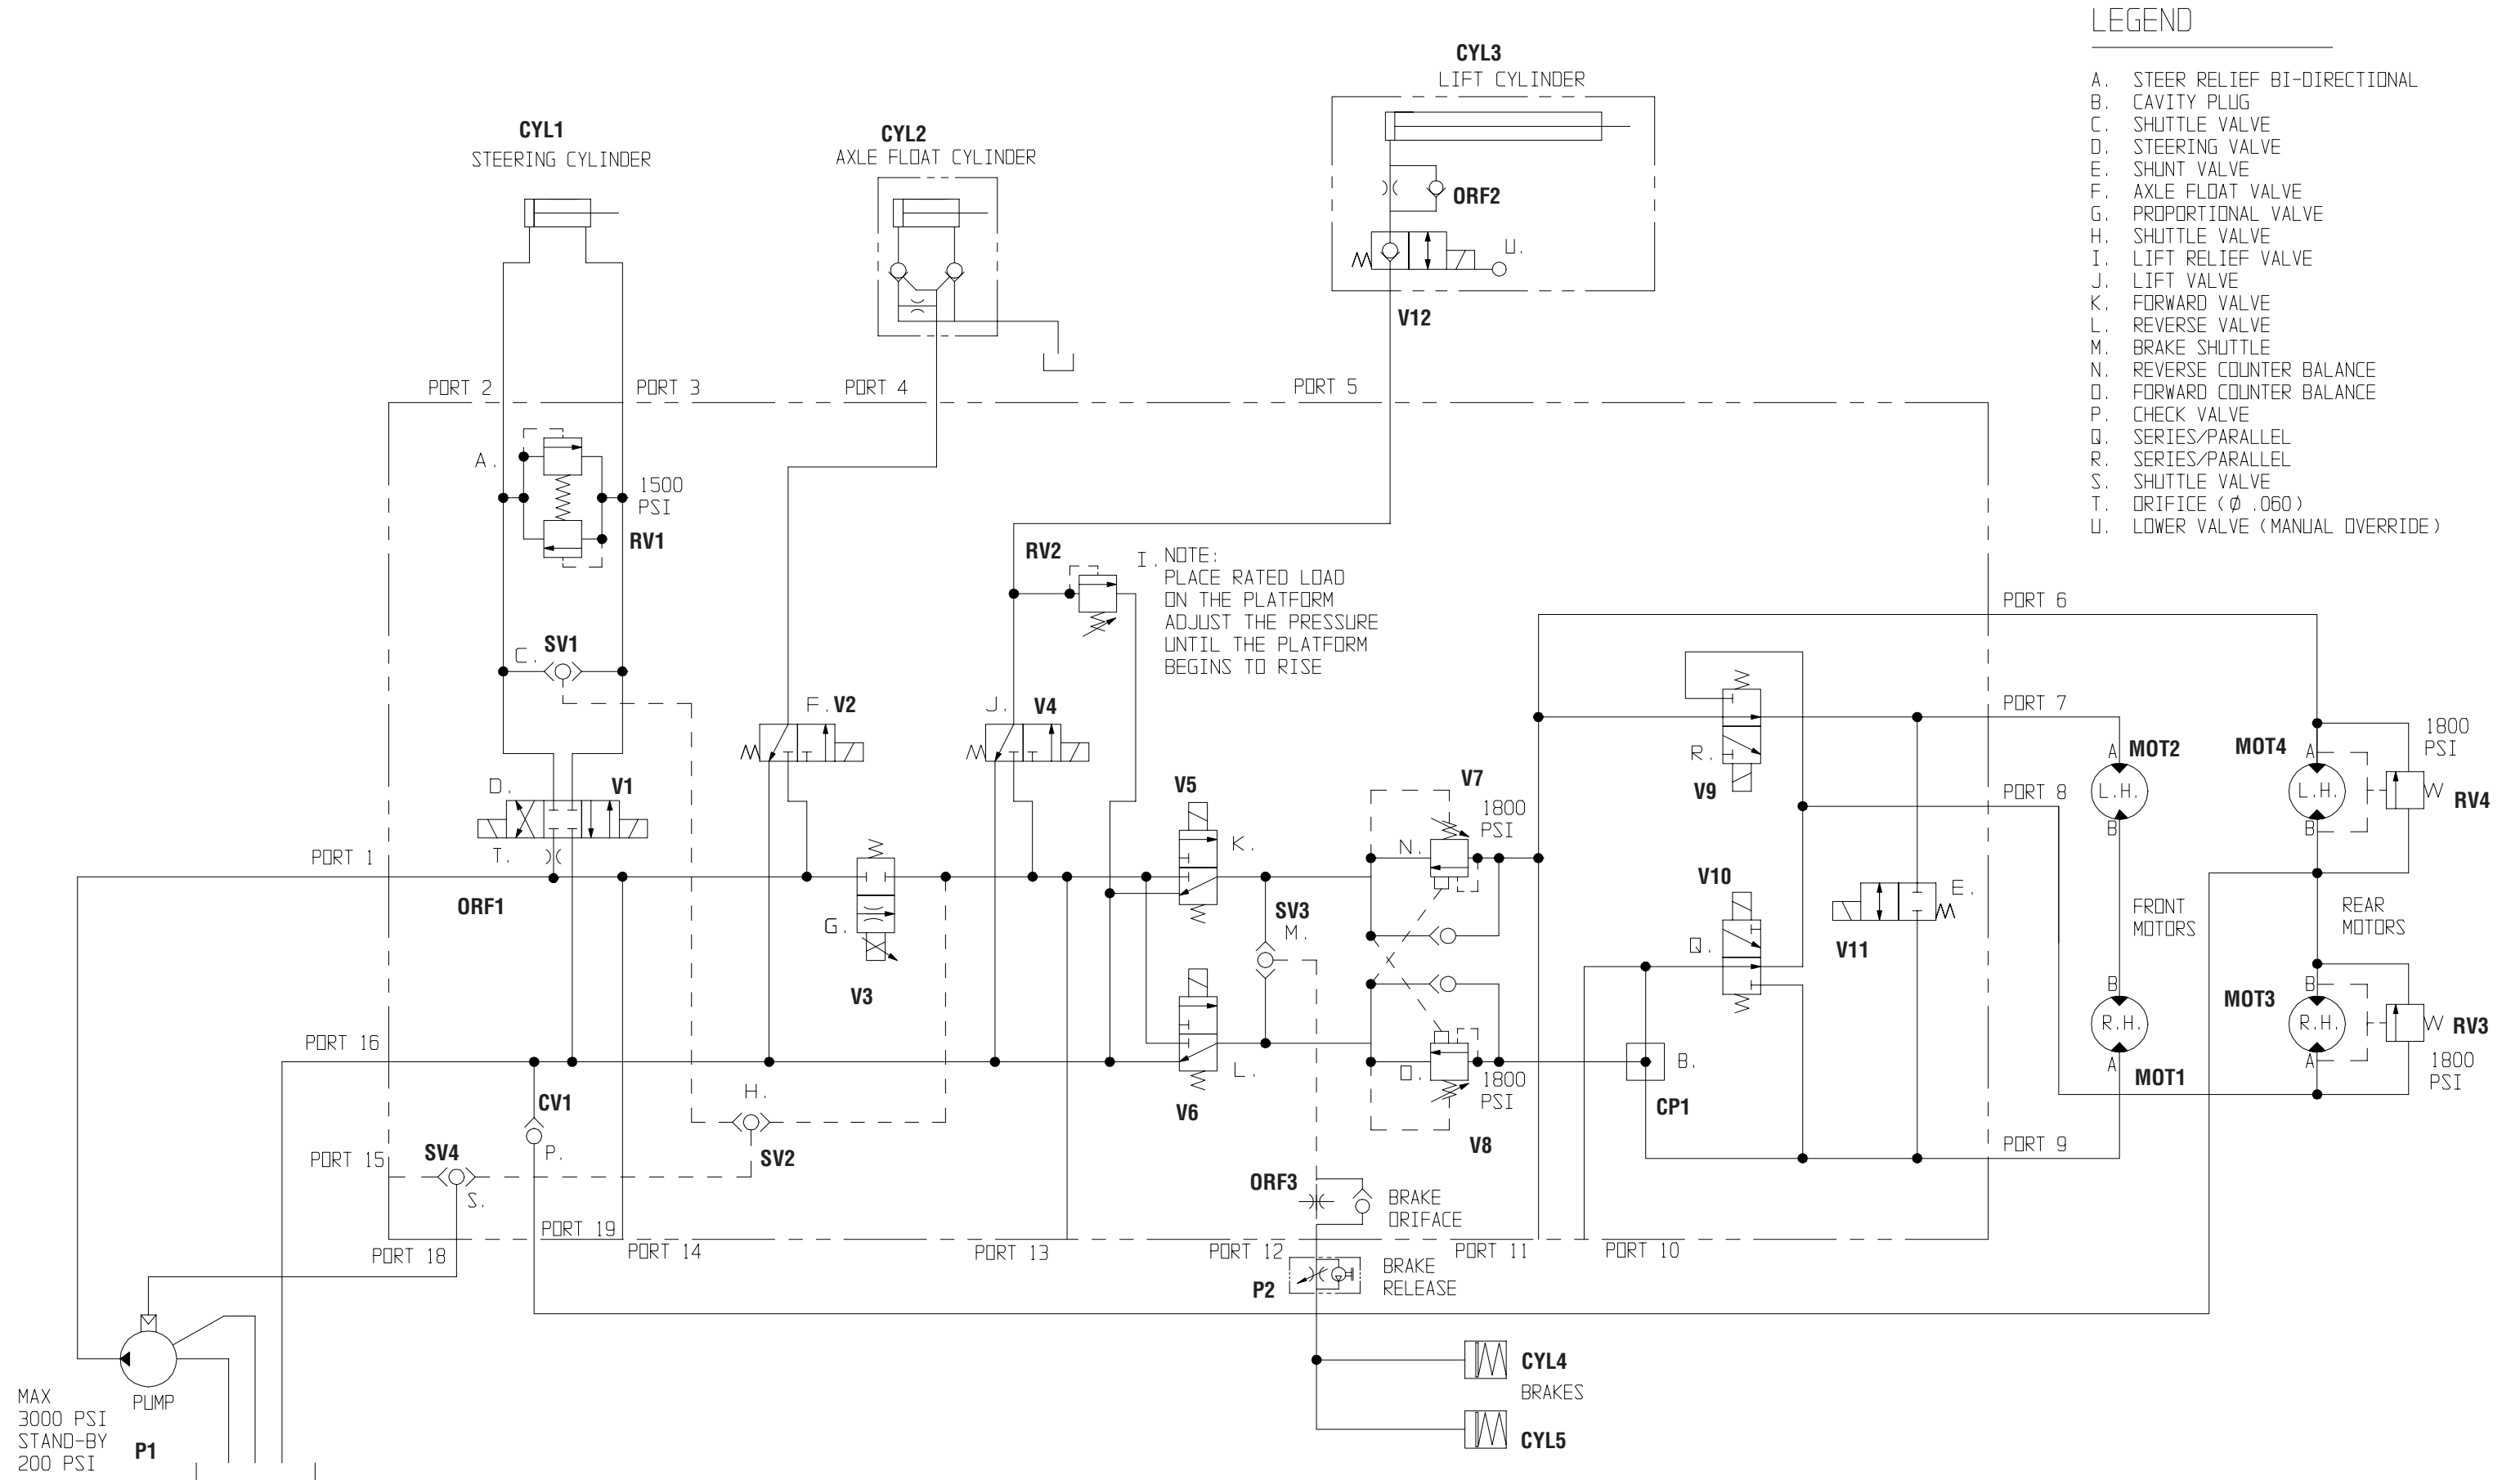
LEGEND

A. STEER RELIEF BI-DIRECTIONAL
B. CAVITY PLUG
C. SHUTTLE VALVE
D. STEERING VALVE
E. SHUNT VALVE
F. AXLE FLOAT VALVE
G. PROPORTIONAL VALVE
H. SHUTTLE VALVE
I. LIFT RELIEF VALVE
J. LIFT VALVE
K. FORWARD VALVE
L. REVERSE VALVE
M. BRAKE SHUTTLE
N. REVERSE COUNTER BALANCE
O. FORWARD COUNTER BALANCE
P. CHECK VALVE
Q. SERIES/PARALLEL
R. SERIES/PARALLEL
S. SHUTTLE VALVE
T. ORIFICE (Ø .060)
U. LOWER VALVE (MANUAL OVERRIDE)

CYL3
LIFT CYLINDER

ORF2

U.

V12

CYL1
STEERING CYLINDER

CYL2
AXLE FLOAT CYLINDER

PORT 2 PORT 3 PORT 4 PORT 5

A.

1500 PSI

RV1

RV2

I. NOTE:
PLACE RATED LOAD ON THE PLATFORM ADJUST THE PRESSURE UNTIL THE PLATFORM BEGINS TO RISE

PORT 6

C. SV1

F. V2

J. V4

PORT 7

R.

V9

A MOT2

MOT4 A

1800 PSI

D. V1

V5

V7

1800 PSI

PORT 8

L.H.

B

L.H.

B

RV4

PORT 1

T.

K.

N.

ORF1

G.

V3

SV3
M.

V10

E.

V11

FRONT MOTORS

REAR MOTORS

Q.

B

R.H.

A

MOT1

MOT3

B

R.H.

A

RV3

1800 PSI

PORT 16

H.

L.

V6

O.

1800 PSI

B.

CP1

V8

CV1

P.

PORT 15

SV4

S.

SV2

PORT 9

ORF3

BRAKE ORIFACE

PORT 19

PORT 18

PORT 14

PORT 13

PORT 12

PORT 11

PORT 10

P2

BRAKE RELEASE

CYL4
BRAKES

CYL5

MAX 3000 PSI STAND-BY 200 PSI

PUMP

P1